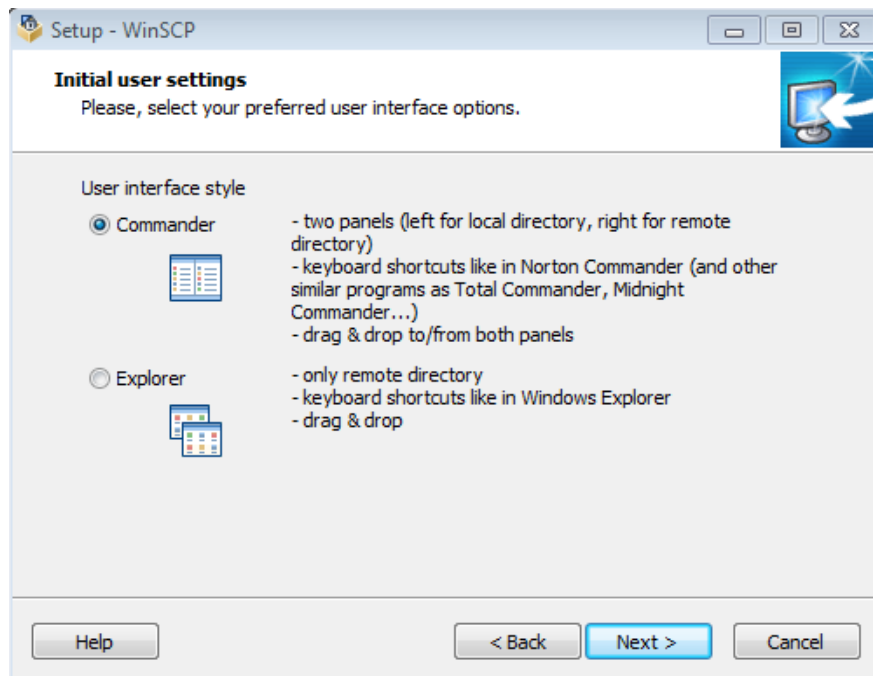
Setup - WinSCP

Initial user settings
Please, select your preferred user interface options.

User interface style

Commander

- two panels (left for local directory, right for remote directory)
- keyboard shortcuts like in Norton Commander (and other similar programs as Total Commander, Midnight Commander...)
- drag & drop to/from both panels

Explorer

- only remote directory
- keyboard shortcuts like in Windows Explorer
- drag & drop

Help

< Back

Next >

Cancel